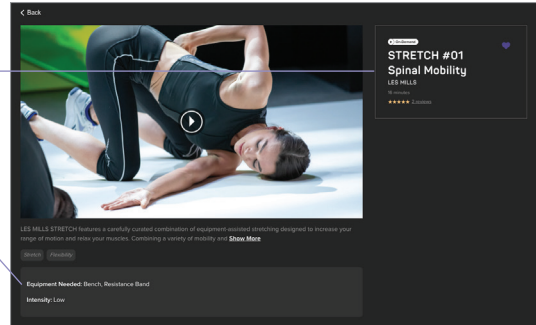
< Back

On Demand

STRETCH #01
Spinal Mobility
LES MILLS
15 minutes
★★★★★ 2 reviews

LES MILLS STRETCH features a carefully curated combination of equipment-assisted stretching designed to increase your range of motion and relax your muscles. Combining a variety of mobility and Show More

Stretch Flexibility

Equipment Needed: Bench, Resistance Band

Intensity: Low